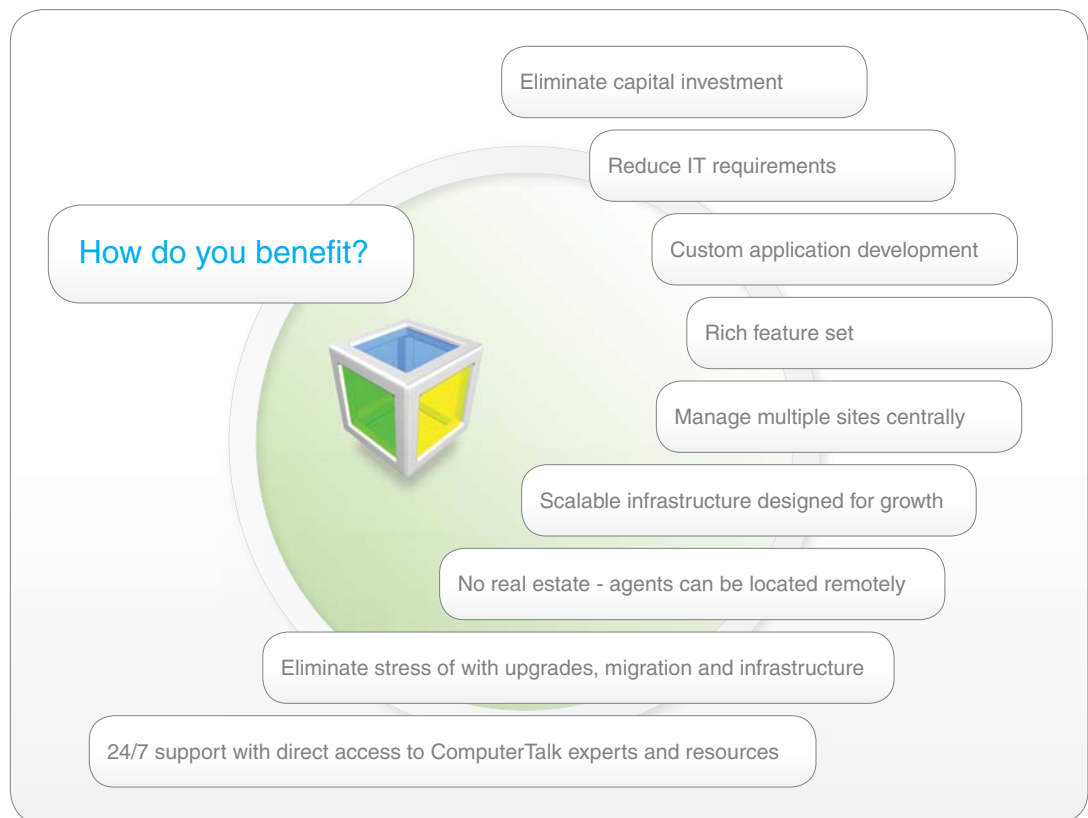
How do you benefit?

Eliminate capital investment

Reduce IT requirements

Custom application development

Rich feature set

Manage multiple sites centrally

Scalable infrastructure designed for growth

No real estate - agents can be located remotely

Eliminate stress of with upgrades, migration and infrastructure

24/7 support with direct access to ComputerTalk experts and resources